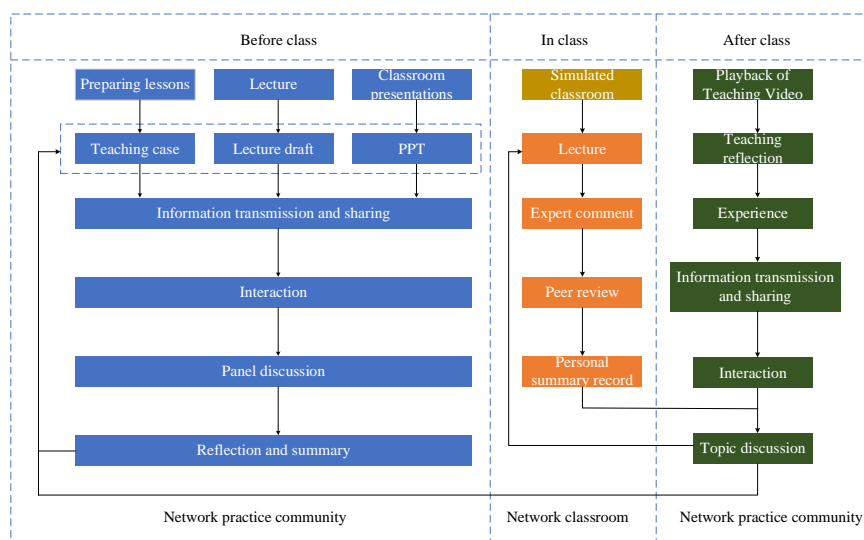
Before class

In class

After class

Preparing lessons

Lecture

Classroom presentations

Teaching case

Lecture draft

PPT

Information transmission and sharing

Interaction

Panel discussion

Reflection and summary

Simulated classroom

Lecture

Expert comment

Peer review

Personal summary record

Playback of Teaching Video

Teaching reflection

Experience

Information transmission and sharing

Interaction

Topic discussion

Network practice community

Network classroom

Network practice community